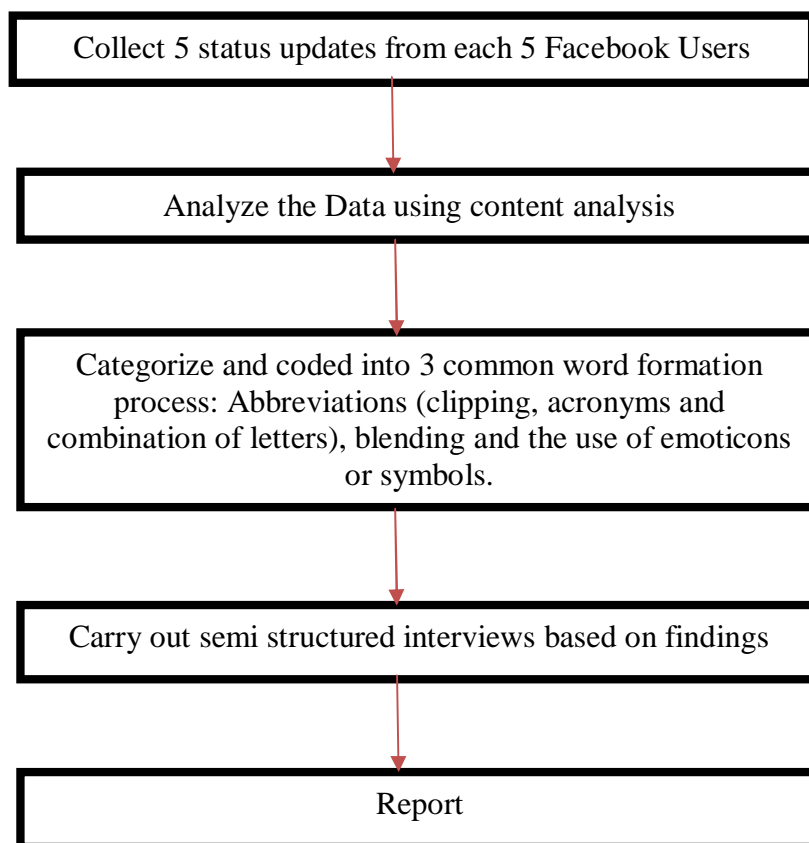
Collect 5 status updates from each 5 Facebook Users

Analyze the Data using content analysis

Categorize and coded into 3 common word formation process: Abbreviations (clipping, acronyms and combination of letters), blending and the use of emoticons or symbols.

Carry out semi structured interviews based on findings

Report